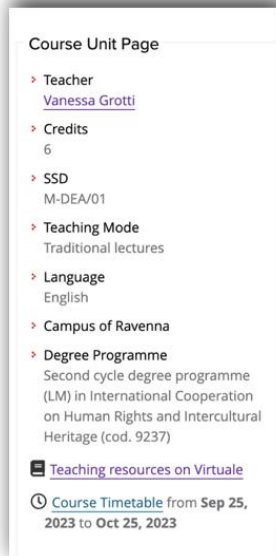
Course Unit Page

Teacher
Vanessa Grotti

Credits
6

SSD
M-DEA/01

Teaching Mode
Traditional lectures

Language
English

Campus of Ravenna

Degree Programme
Second cycle degree programme (LM) in International Cooperation on Human Rights and Intercultural Heritage (cod. 9237)

Teaching resources on Virtuale

Course Timetable from **Sep 25, 2023** to **Oct 25, 2023**